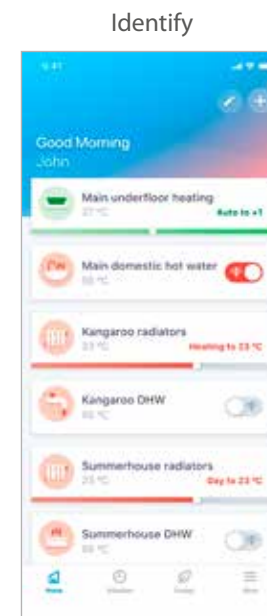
Identify

9:41

Good Morning
John

Main underfloor heating
22 °C
Auto to +1

Main domestic hot water
55 °C

Kangaroo radiators
23 °C
Heating to 23 °C

Kangaroo DHW
55 °C

Summerhouse radiators
23 °C
Day to 23 °C

Summerhouse DHW
55 °C

Home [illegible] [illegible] More